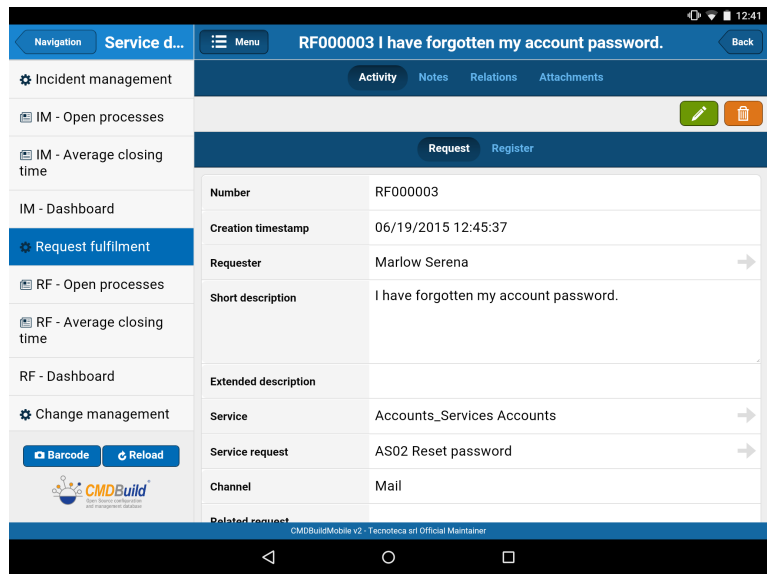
12:41

Navigation Service d...

Menu RF000003 I have forgotten my account password. Back

Incident management
IM - Open processes
IM - Average closing time
IM - Dashboard
Request fulfilment
RF - Open processes
RF - Average closing time
RF - Dashboard
Change management

Barcode Reload

CMDBuild
Open Source configuration and management database

Activity Notes Relations Attachments

Request Register

| | |
|---|---|
| Number | RF000003 |
| Creation timestamp | 06/19/2015 12:45:37 |
| Requester | Marlow Serena |
| Short description | I have forgotten my account password. |
| Extended description | |
| Service | Accounts_Services Accounts |
| Service request | AS02 Reset password |
| Channel | Mail |
| Related request | |

CMDBuildMobile v2 - Tecnoteca srl Official Maintainer